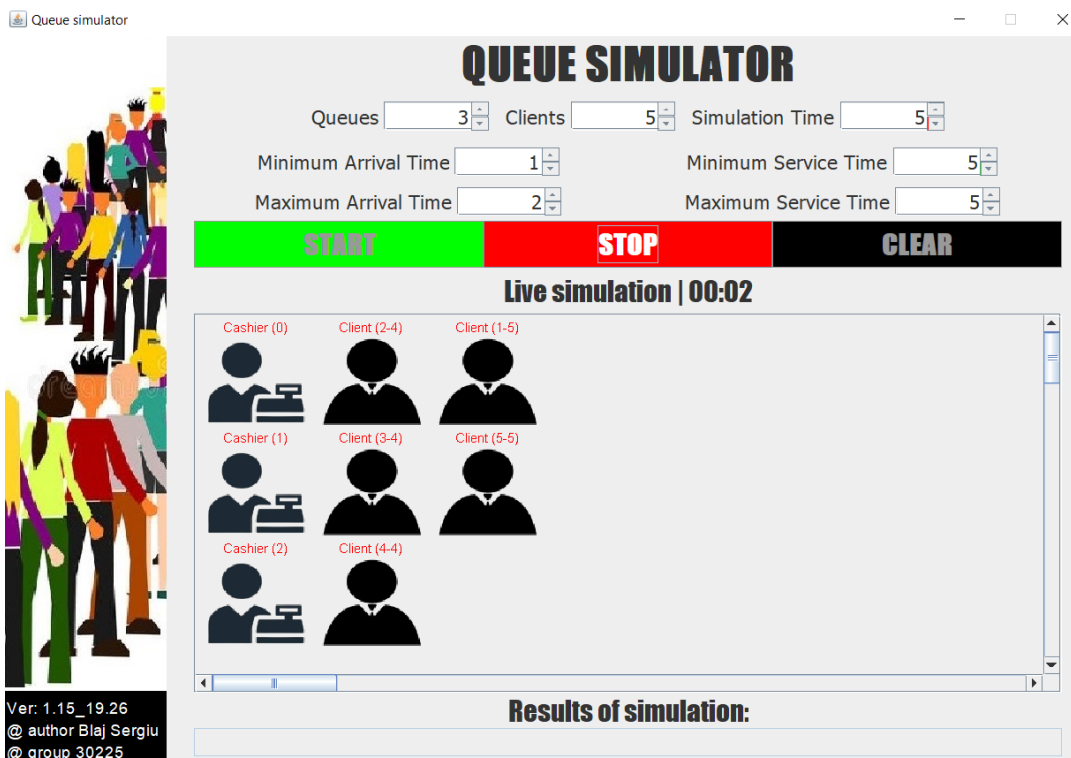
Queue simulator

QUEUE SIMULATOR

Queues 3 Clients 5 Simulation Time 5

Minimum Arrival Time 1 Minimum Service Time 5

Maximum Arrival Time 2 Maximum Service Time 5

START STOP CLEAR

Live simulation | 00:02

Cashier (0) Client (2-4) Client (1-5)

Cashier (1) Client (3-4) Client (5-5)

Cashier (2) Client (4-4)

Results of simulation:

Ver: 1.15_19.26
@ author Blaj Sergiu
@ group 30225